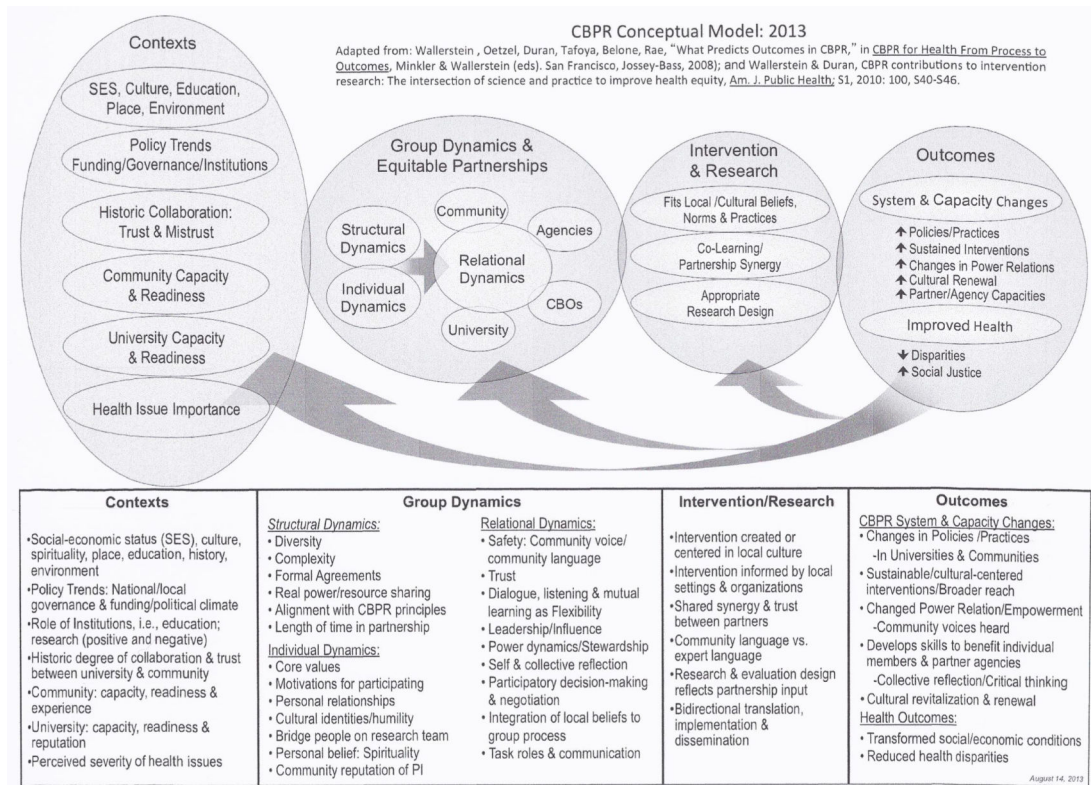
CBPR Conceptual Model: 2013

Adapted from: Wallerstein , Oetzel, Duran, Tafoya, Belone, Rae, "What Predicts Outcomes in CBPR," in CBPR for Health From Process to Outcomes, Minkler & Wallerstein (eds). San Francisco, Jossey-Bass, 2008); and Wallerstein & Duran, CBPR contributions to intervention research: The intersection of science and practice to improve health equity, Am. J. Public Health; S1, 2010: 100, S40-S46.

Contexts

SES, Culture, Education, Place, Environment

Policy Trends Funding/Governance/Institutions

Historic Collaboration: Trust & Mistrust

Community Capacity & Readiness

University Capacity & Readiness

Health Issue Importance

Group Dynamics & Equitable Partnerships

Structural Dynamics

Individual Dynamics

Community

Relational Dynamics

Agencies

CBOs

University

Intervention & Research

Fits Local /Cultural Beliefs, Norms & Practices

Co-Learning/ Partnership Synergy

Appropriate Research Design

Outcomes

System & Capacity Changes

↑ Policies/Practices
↑ Sustained Interventions
↑ Changes in Power Relations
↑ Cultural Renewal
↑ Partner/Agency Capacities

Improved Health

↓ Disparities
↑ Social Justice

| Contexts | Group Dynamics | | Intervention/Research | Outcomes |
|---|---|---|---|---|
| •Social-economic status (SES), culture, spirituality, place, education, history, environment<br>•Policy Trends: National/local governance & funding/political climate<br>•Role of Institutions, i.e., education; research (positive and negative)<br>•Historic degree of collaboration & trust between university & community<br>•Community: capacity, readiness & experience<br>•University: capacity, readiness & reputation<br>•Perceived severity of health issues | Structural Dynamics:<br>• Diversity<br>• Complexity<br>• Formal Agreements<br>• Real power/resource sharing<br>• Alignment with CBPR principles<br>• Length of time in partnership<br>Individual Dynamics:<br>• Core values<br>• Motivations for participating<br>• Personal relationships<br>• Cultural identities/humility<br>• Bridge people on research team<br>• Personal belief: Spirituality<br>• Community reputation of PI | Relational Dynamics:<br>• Safety: Community voice/ community language<br>• Trust<br>• Dialogue, listening & mutual learning as Flexibility<br>• Leadership/Influence<br>• Power dynamics/Stewardship<br>• Self & collective reflection<br>• Participatory decision-making & negotiation<br>• Integration of local beliefs to group process<br>• Task roles & communication | •Intervention created or centered in local culture<br>•Intervention informed by local settings & organizations<br>•Shared synergy & trust between partners<br>•Community language vs. expert language<br>•Research & evaluation design reflects partnership input<br>•Bidirectional translation, implementation & dissemination | CBPR System & Capacity Changes:<br>• Changes in Policies /Practices<br>-In Universities & Communities<br>• Sustainable/cultural-centered interventions/Broader reach<br>• Changed Power Relation/Empowerment<br>-Community voices heard<br>• Develops skills to benefit individual members & partner agencies<br>-Collective reflection/Critical thinking<br>• Cultural revitalization & renewal<br>Health Outcomes:<br>• Transformed social/economic conditions<br>• Reduced health disparities |

August 14, 2013